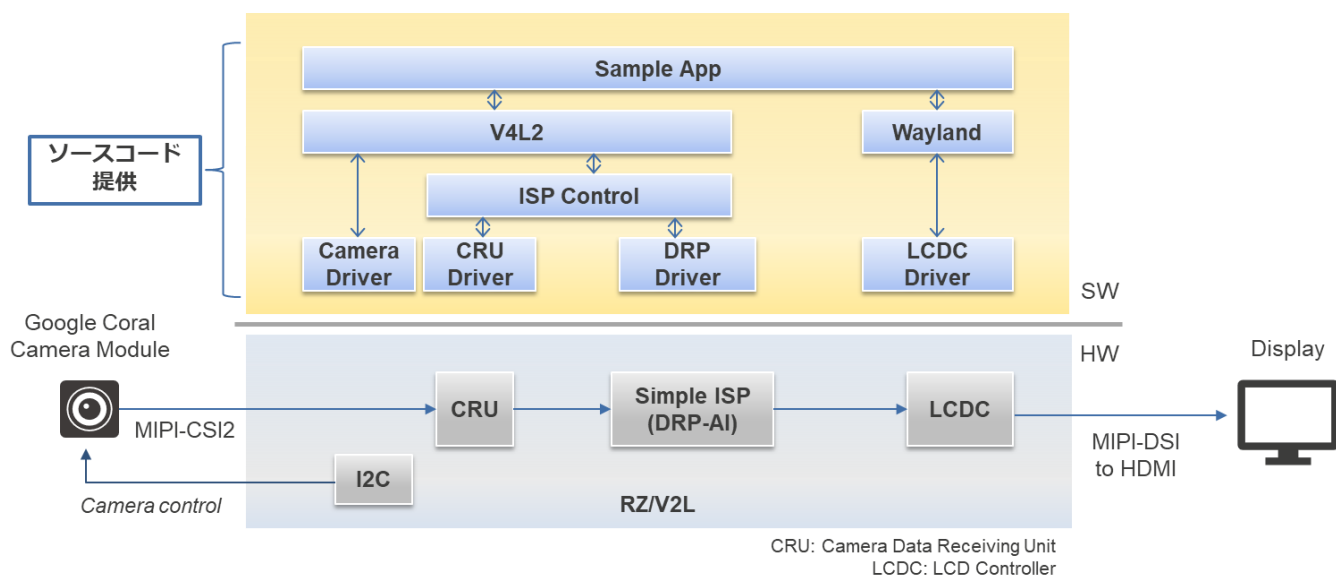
ソースコード
提供

Sample App

V4L2

Wayland

ISP Control

Camera Driver

CRU Driver

DRP Driver

LCDC Driver

SW

Google Coral Camera Module

HW

Display

MIPI-CSI2

CRU

Simple ISP (DRP-AI)

LCDC

MIPI-DSI to HDMI

I2C

Camera control

RZ/V2L

CRU: Camera Data Receiving Unit
LCDC: LCD Controller